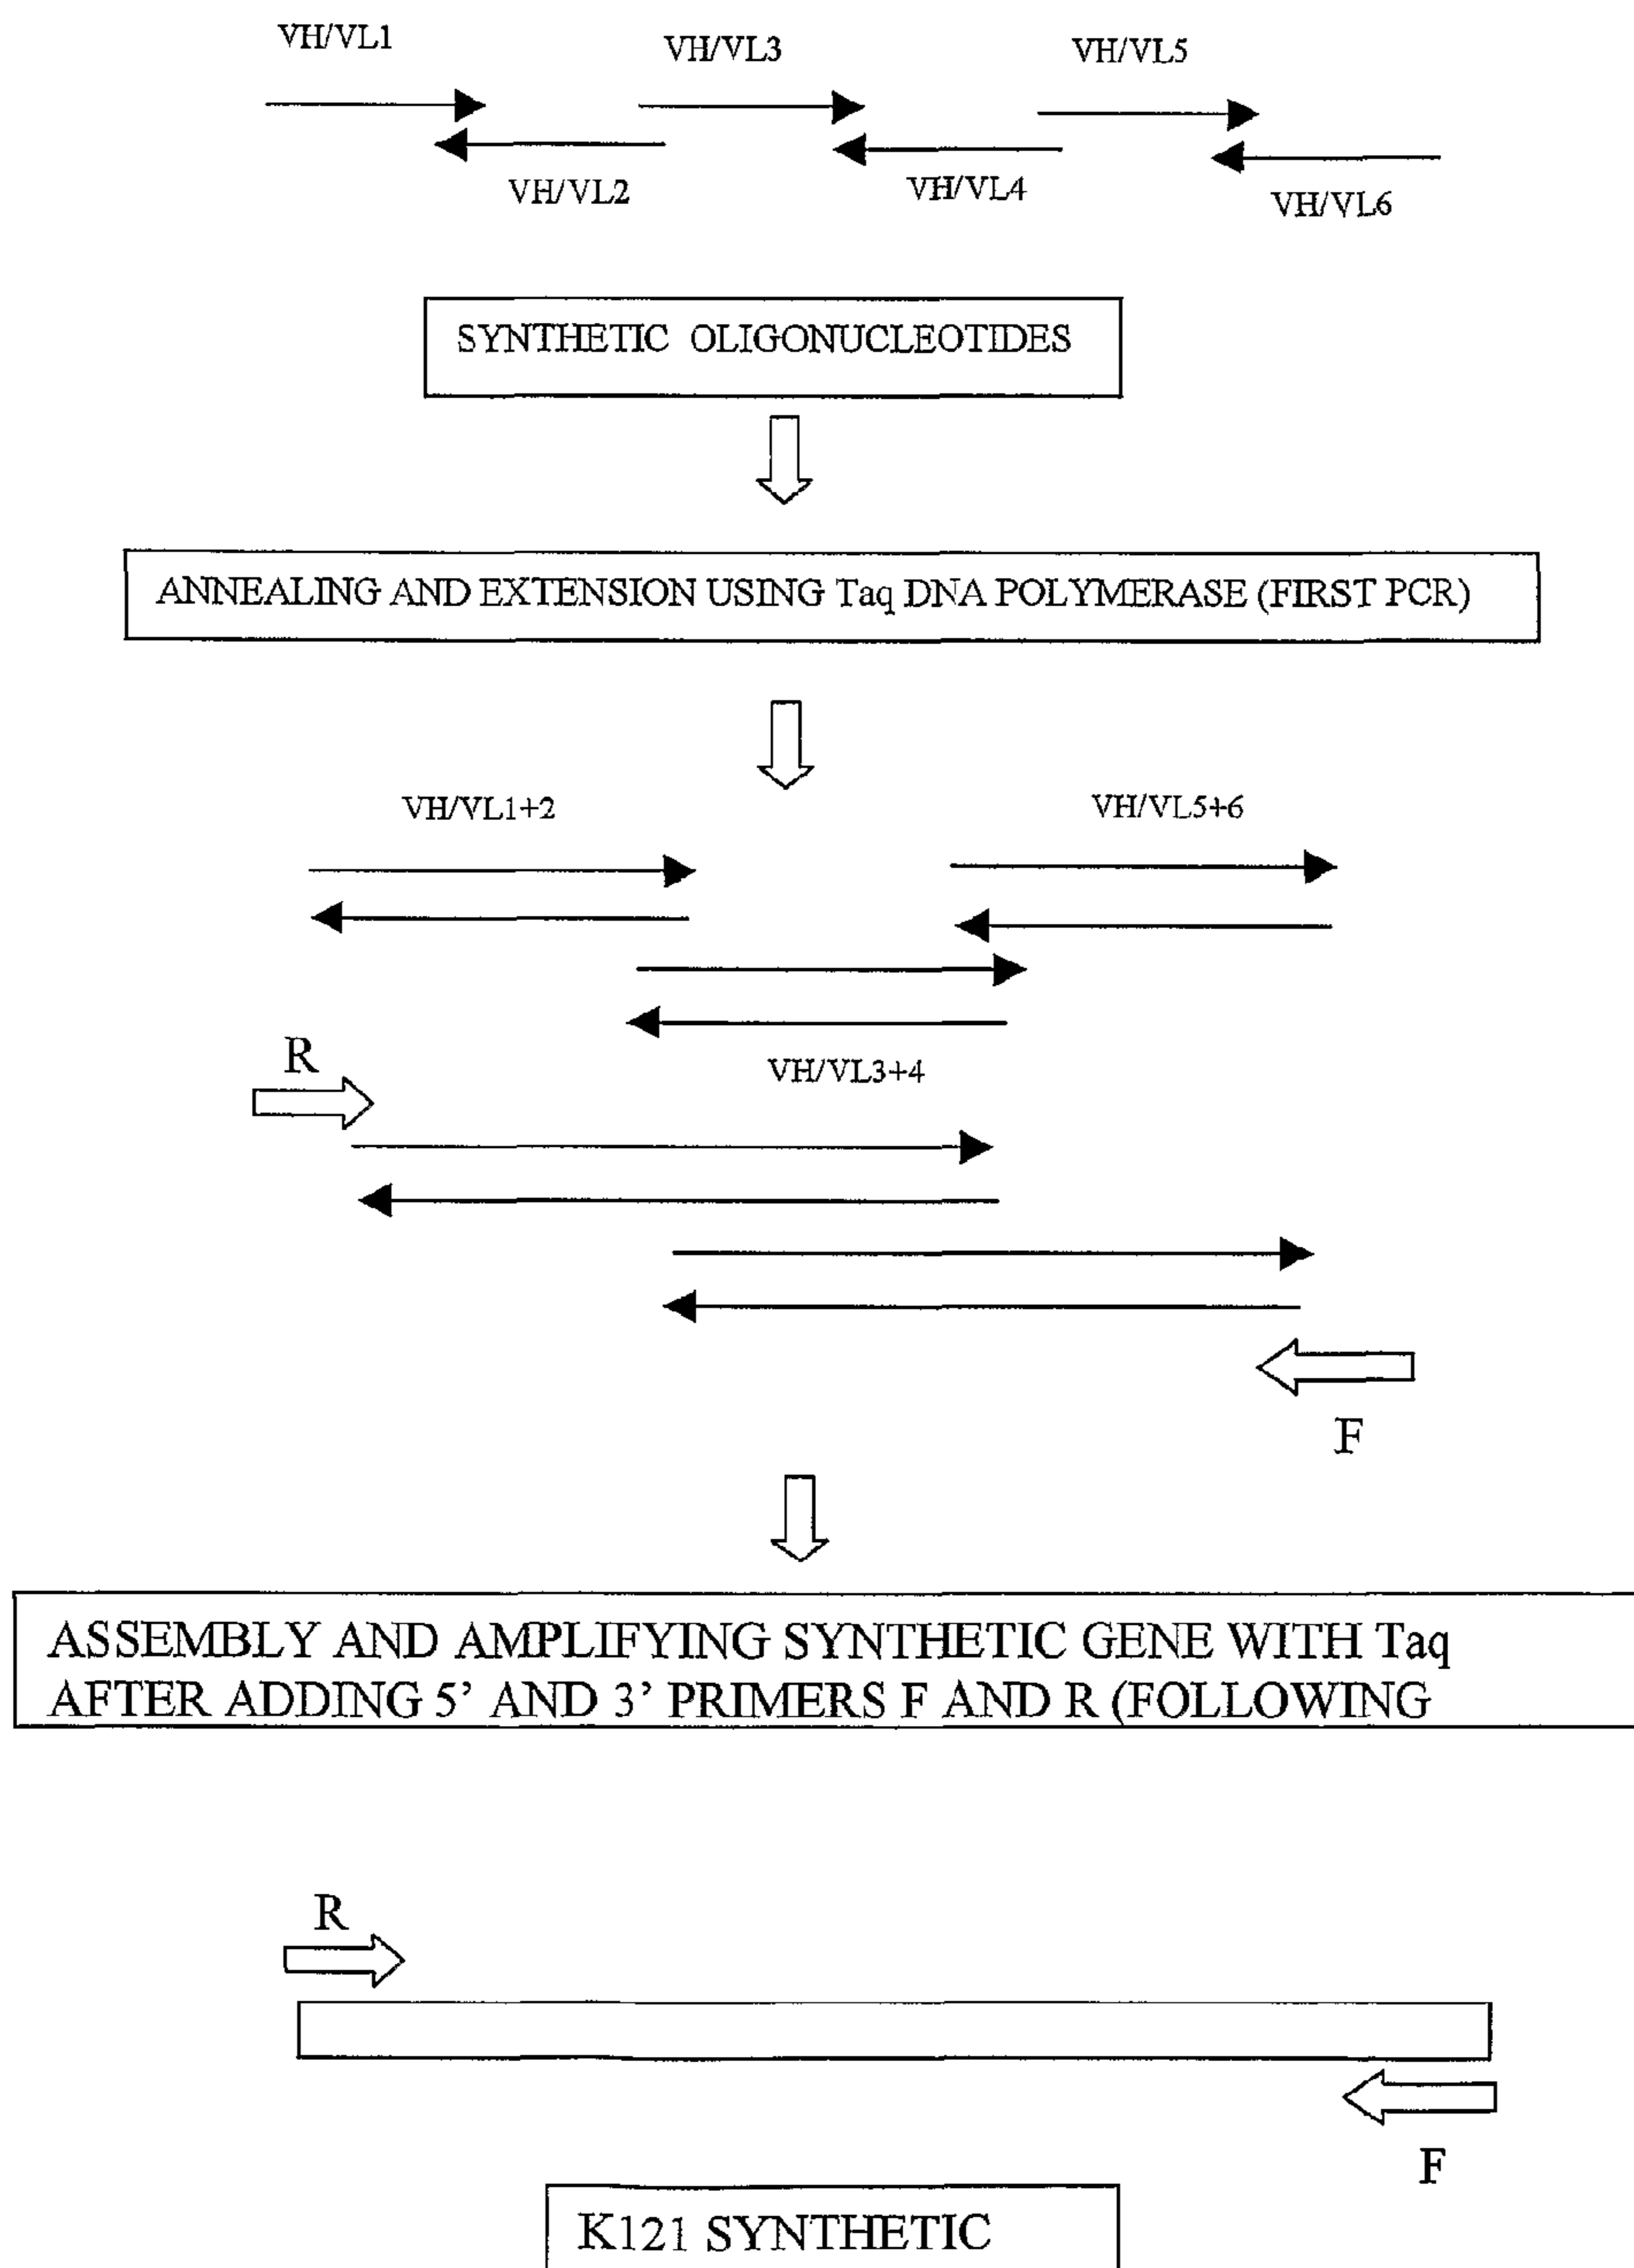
VH/VL1

VH/VL3

VH/VL5

VH/VL2

VH/VL4

VH/VL6

SYNTHETIC OLIGONUCLEOTIDES

ANNEALING AND EXTENSION USING Taq DNA POLYMERASE (FIRST PCR)

VH/VL1+2

VH/VL5+6

R

VH/VL3+4

F

ASSEMBLY AND AMPLIFYING SYNTHETIC GENE WITH Taq AFTER ADDING 5' AND 3' PRIMERS F AND R (FOLLOWING

R

F

K121 SYNTHETIC